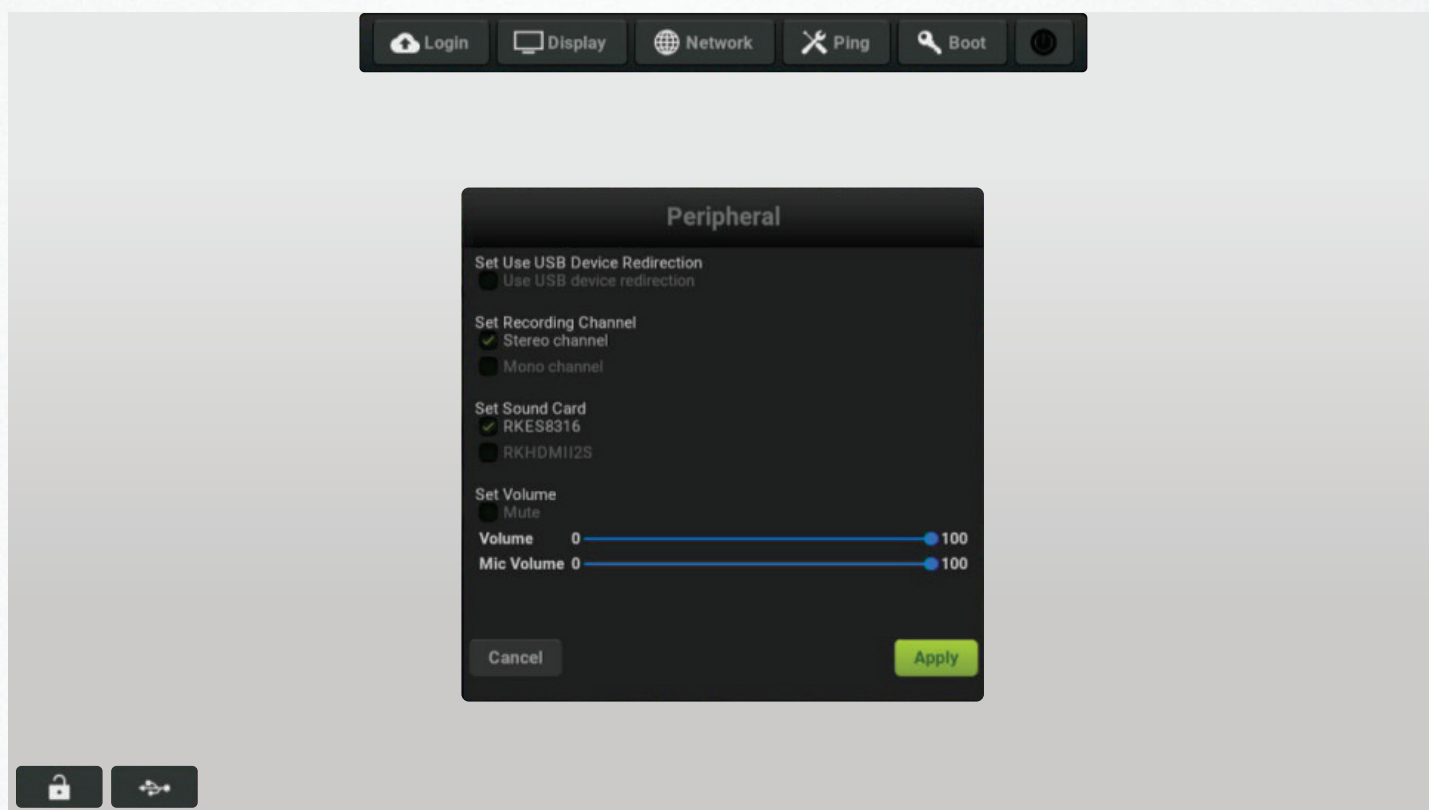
Login Display Network Ping Boot

Peripheral

Set Use USB Device Redirection
Use USB device redirection

Set Recording Channel
Stereo channel
Mono channel

Set Sound Card
RKES8316
RKHDMII2S

Set Volume
Mute
Volume 0 100
Mic Volume 0 100

Cancel
Apply